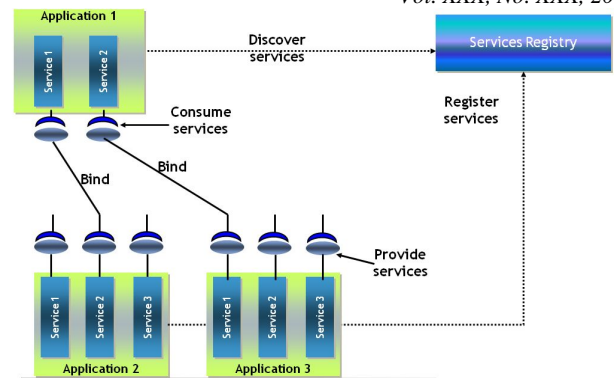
Vol. XXX, No. XXX, 20

Application 1

Service 1

Service 2

Discover services

Services Registry

Consume services

Register services

Bind

Bind

Provide services

Service 1

Service 2

Service 3

Application 2

Service 1

Service 2

Service 3

Application 3